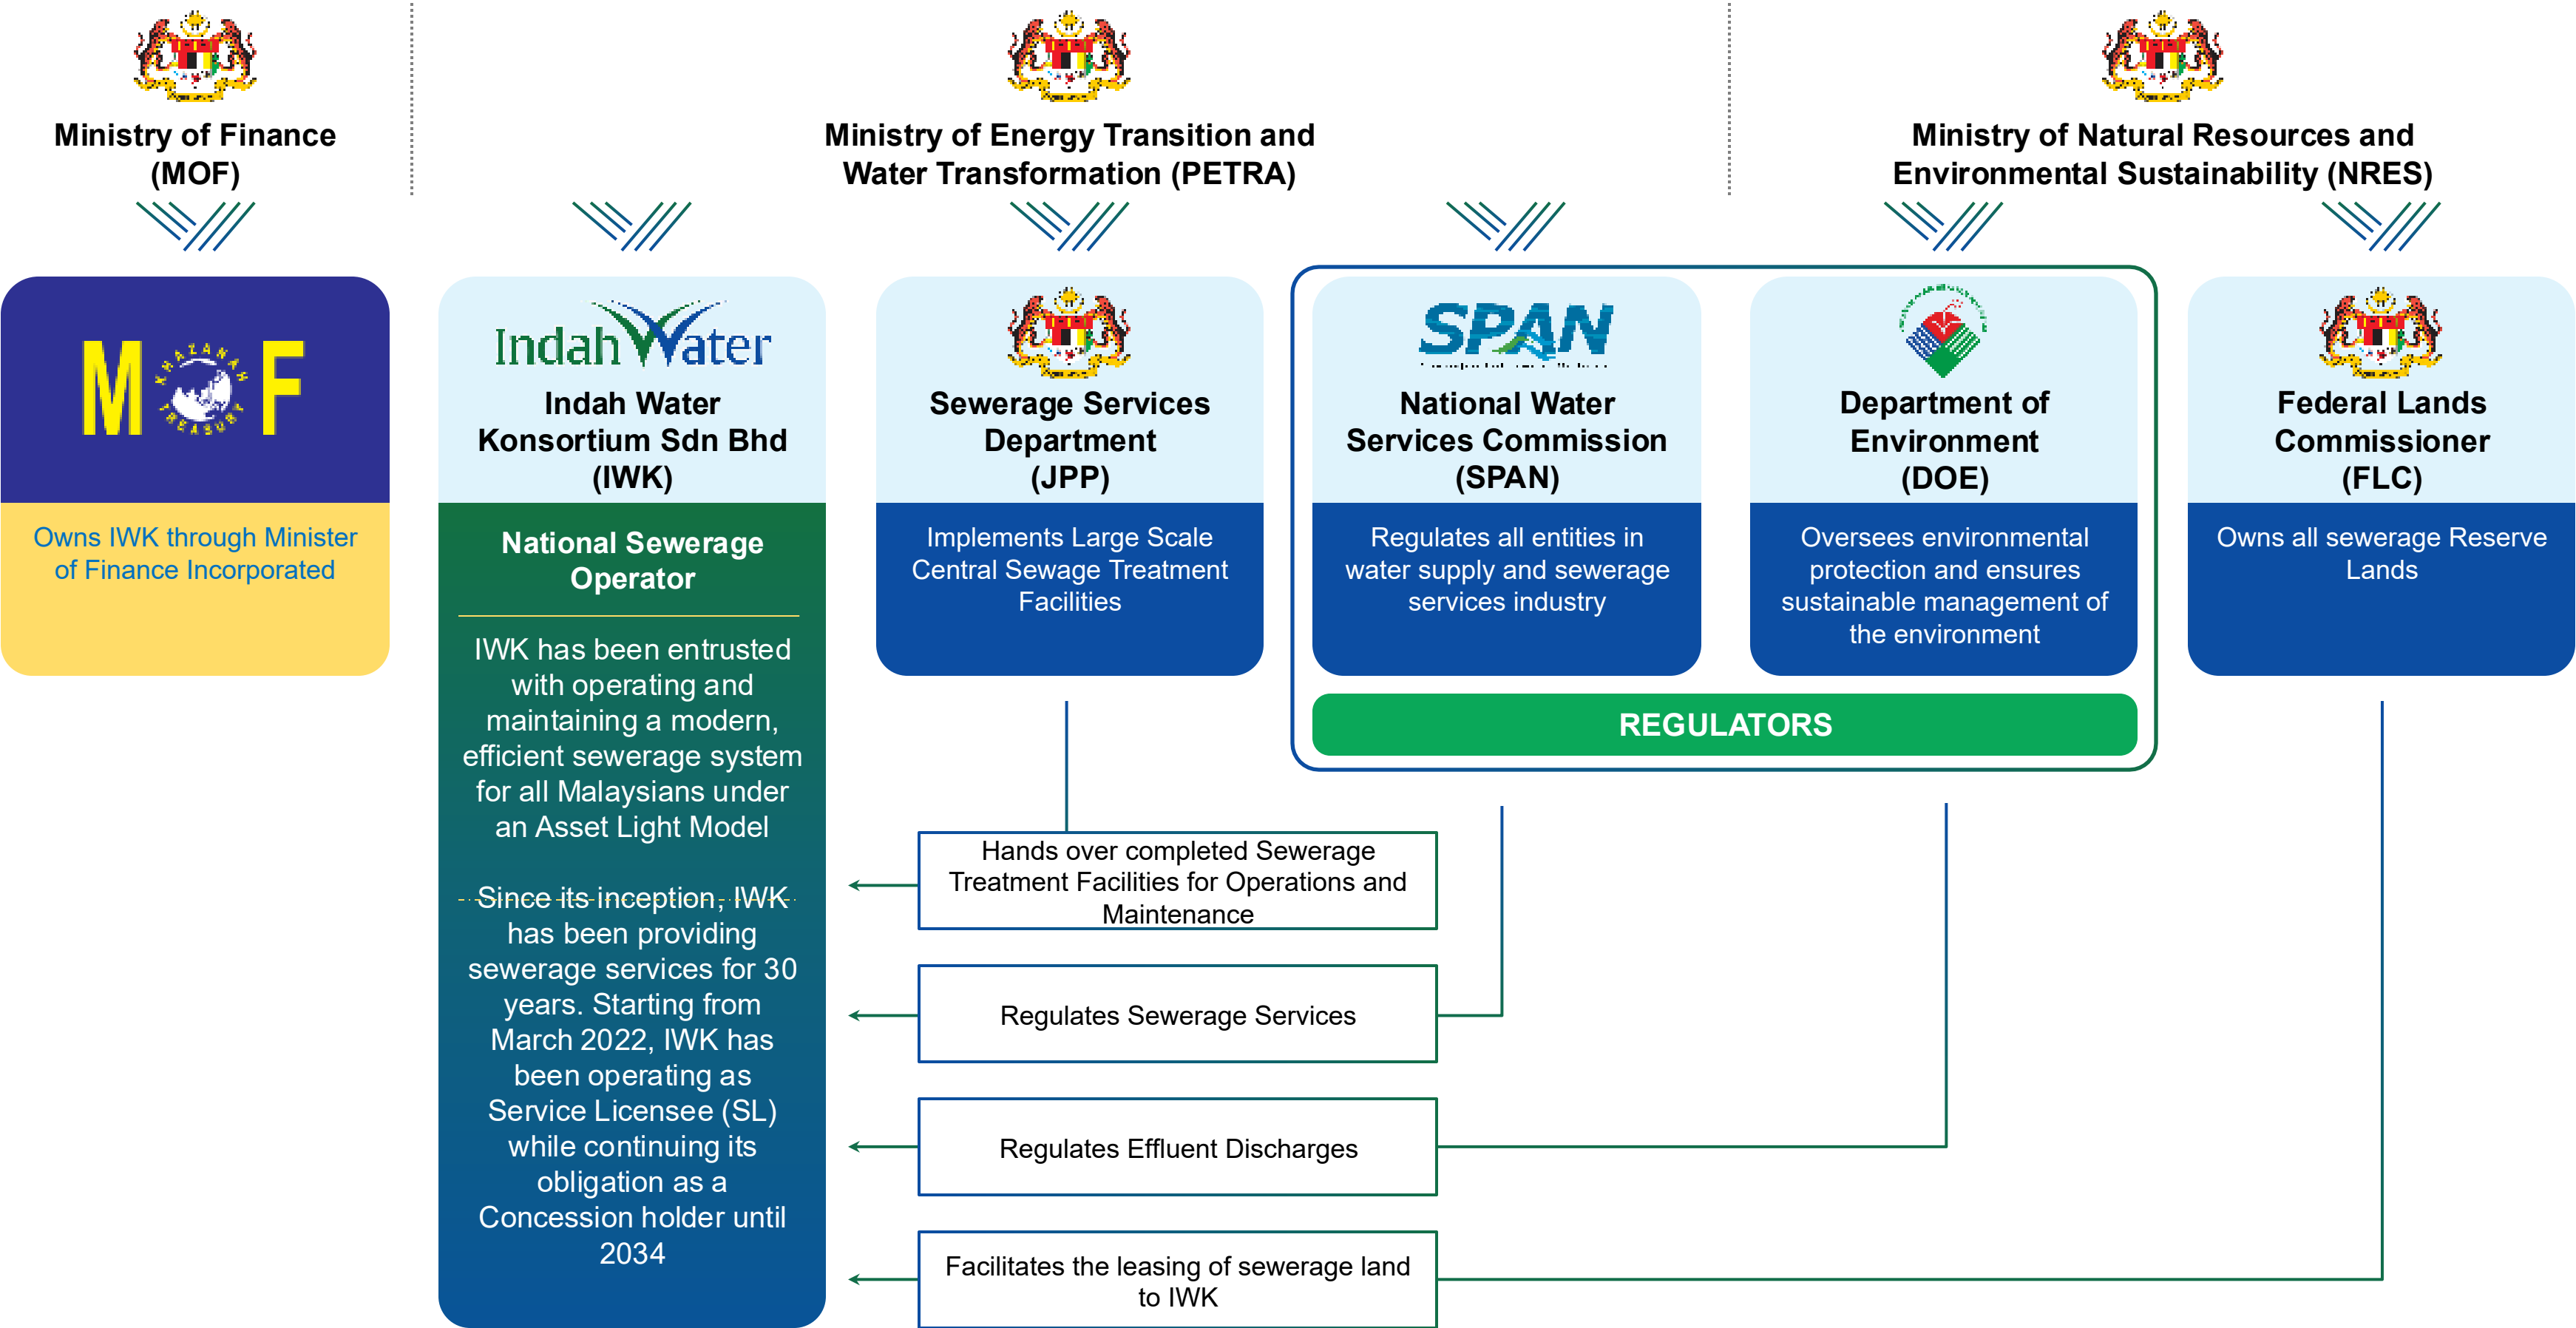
Ministry of Finance (MOF)

Ministry of Energy Transition and Water Transformation (PETRA)

Ministry of Natural Resources and Environmental Sustainability (NRES)

M F
KHAZANAH TREASURY

Owns IWK through Minister of Finance Incorporated

Indah Water

Indah Water Konsortium Sdn Bhd (IWK)

National Sewerage Operator

IWK has been entrusted with operating and maintaining a modern, efficient sewerage system for all Malaysians under an Asset Light Model

Since its inception, IWK has been providing sewerage services for 30 years. Starting from March 2022, IWK has been operating as Service Licensee (SL) while continuing its obligation as a Concession holder until 2034

Sewerage Services Department (JPP)

Implements Large Scale Central Sewage Treatment Facilities

SPAN

National Water Services Commission (SPAN)

Regulates all entities in water supply and sewerage services industry

Department of Environment (DOE)

Oversees environmental protection and ensures sustainable management of the environment

Federal Lands Commissioner (FLC)

Owns all sewerage Reserve Lands

REGULATORS

Hands over completed Sewerage Treatment Facilities for Operations and Maintenance

Regulates Sewerage Services

Regulates Effluent Discharges

Facilitates the leasing of sewerage land to IWK